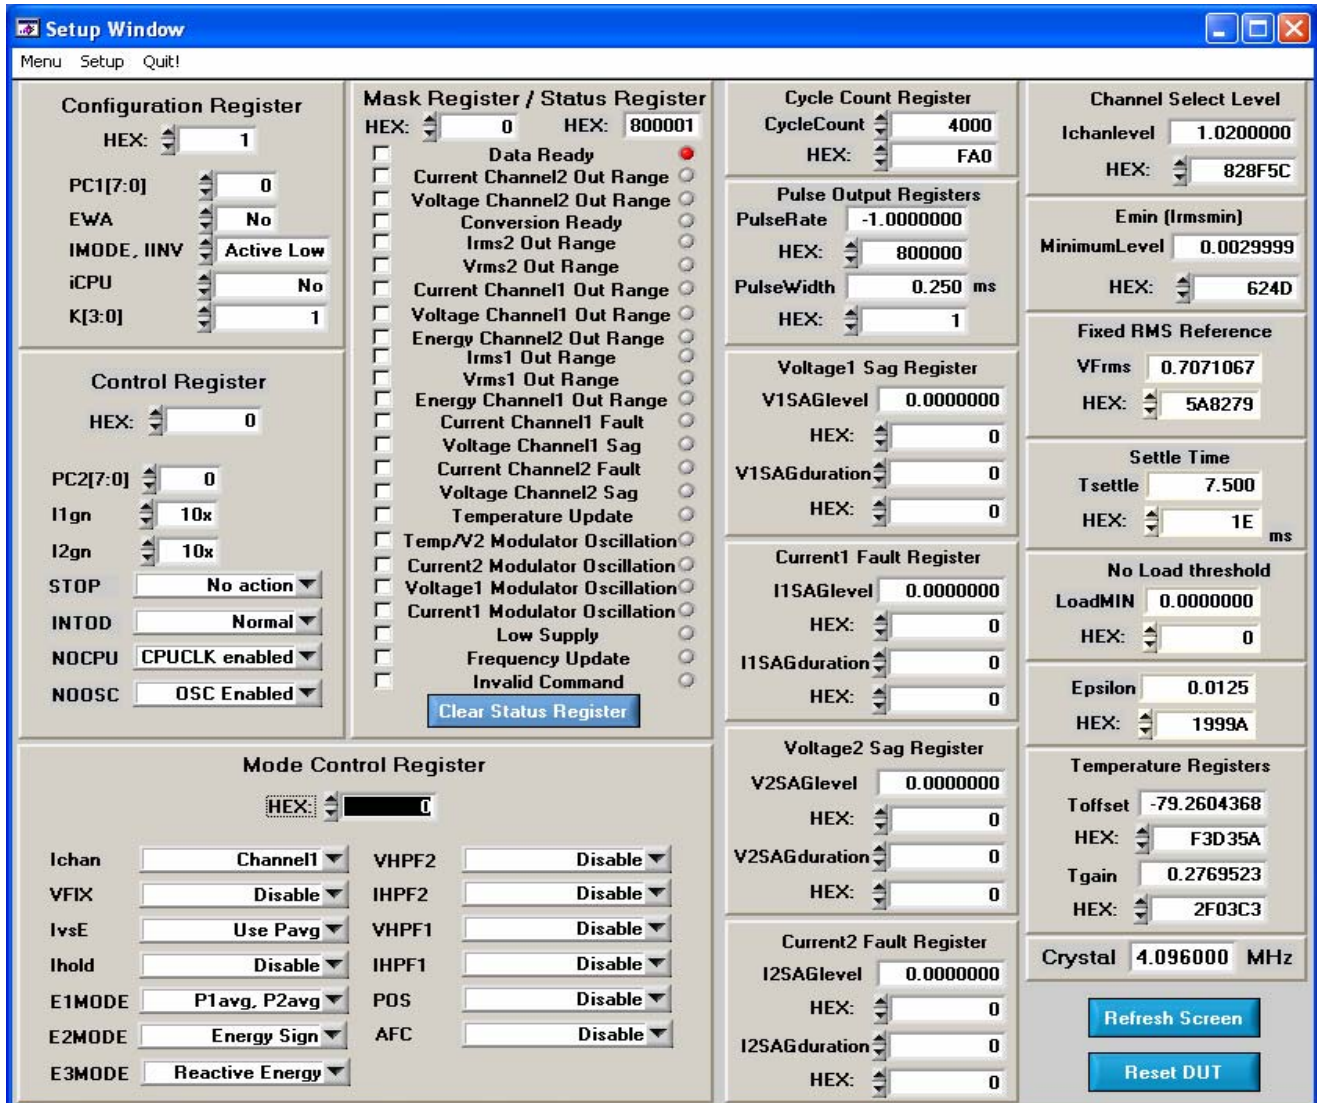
Setup Window

Menu Setup Quit!

Configuration Register
HEX: 1
PC1[7:0] 0
EWA No
IMODE, IINV Active Low
iCPU No
K[3:0] 1

Control Register
HEX: 0
PC2[7:0] 0
I1gn 10x
I2gn 10x
STOP No action
INTOD Normal
NOCPU CPUCLK enabled
NOOSC OSC Enabled

Mask Register / Status Register
HEX: 0 HEX: 800001
Data Ready
Current Channel2 Out Range
Voltage Channel2 Out Range
Conversion Ready
Irms2 Out Range
Vrms2 Out Range
Current Channel1 Out Range
Voltage Channel1 Out Range
Energy Channel2 Out Range
Irms1 Out Range
Vrms1 Out Range
Energy Channel1 Out Range
Current Channel1 Fault
Voltage Channel1 Sag
Current Channel2 Fault
Voltage Channel2 Sag
Temperature Update
Temp/V2 Modulator Oscillation
Current2 Modulator Oscillation
Voltage1 Modulator Oscillation
Current1 Modulator Oscillation
Low Supply
Frequency Update
Invalid Command
Clear Status Register

Cycle Count Register
CycleCount 4000
HEX: FA0

Pulse Output Registers
PulseRate -1.0000000
HEX: 800000
PulseWidth 0.250 ms
HEX: 1

Voltage1 Sag Register
V1SAGlevel 0.0000000
HEX: 0
V1SAGduration 0
HEX: 0

Current1 Fault Register
I1SAGlevel 0.0000000
HEX: 0
I1SAGduration 0
HEX: 0

Voltage2 Sag Register
V2SAGlevel 0.0000000
HEX: 0
V2SAGduration 0
HEX: 0

Current2 Fault Register
I2SAGlevel 0.0000000
HEX: 0
I2SAGduration 0
HEX: 0

Channel Select Level
Ichanlevel 1.0200000
HEX: 828F5C

Emin (Irmsmin)
MinimumLevel 0.0029999
HEX: 624D

Fixed RMS Reference
VFrms 0.7071067
HEX: 5A8279

Settle Time
Tsettle 7.500
HEX: 1E ms

No Load threshold
LoadMIN 0.0000000
HEX: 0

Epsilon 0.0125
HEX: 1999A

Temperature Registers
Toffset -79.2604368
HEX: F3D35A
Tgain 0.2769523
HEX: 2F03C3

Crystal 4.096000 MHz

Refresh Screen
Reset DUT

Mode Control Register
HEX: 0
Ichan Channel1
VFIX Disable
IvsE Use Pavg
Ihold Disable
E1MODE P1avg, P2avg
E2MODE Energy Sign
E3MODE Reactive Energy
VHPF2 Disable
IHPF2 Disable
VHPF1 Disable
IHPF1 Disable
POS Disable
AFC Disable